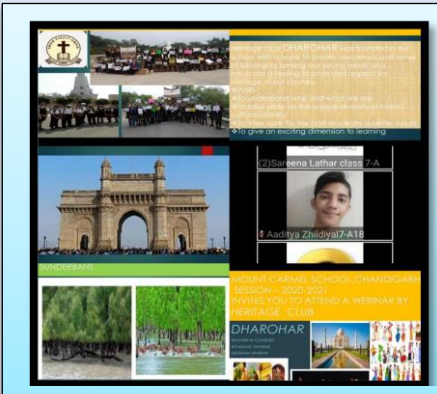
Heritage club DHAROHAR was founded in our school with a vision to create awareness and sense of belonging among our young minds and inculcate a feeling of pride and respect for heritage of our country.
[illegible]
❖To understand what and who we are
❖To take pride in the cultural diversity of India
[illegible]
❖To take care for the past to create a better future
❖To give an exciting dimension to learning

(2)Sareena Lathar class 7-A

Aaditya Zhildiyal7-A18

SUNDERBANS

MOUNT CARMEL SCHOOL CHANDIGARH SESSION – 2020-2021 INVITES YOU TO ATTEND A WEBINAR BY HERITAGE CLUB

DHAROHAR
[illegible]